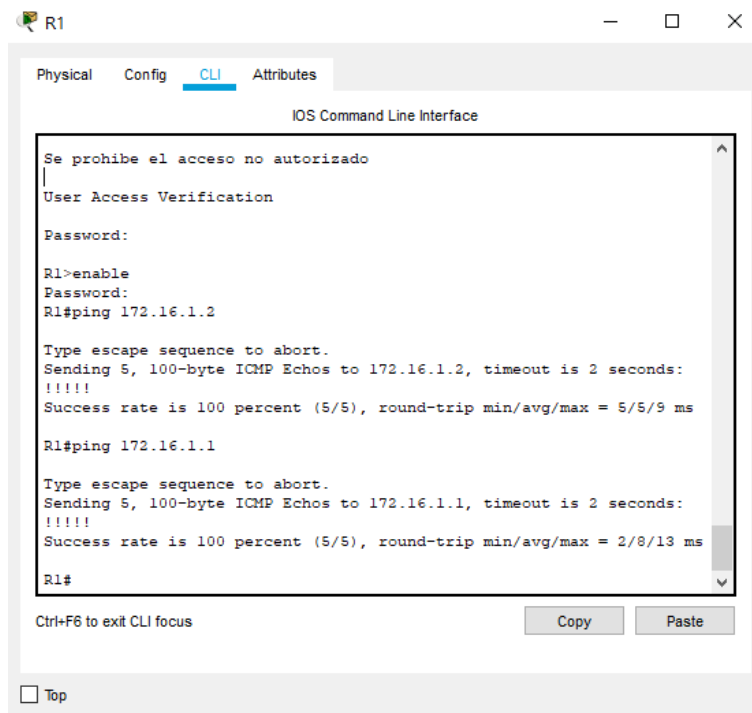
R1

Physical Config CLI Attributes

IOS Command Line Interface

Se prohibe el acceso no autorizado

User Access Verification

Password:

R1>enable
Password:
R1#ping 172.16.1.2

Type escape sequence to abort.
Sending 5, 100-byte ICMP Echos to 172.16.1.2, timeout is 2 seconds:
!!!!!
Success rate is 100 percent (5/5), round-trip min/avg/max = 5/5/9 ms

R1#ping 172.16.1.1

Type escape sequence to abort.
Sending 5, 100-byte ICMP Echos to 172.16.1.1, timeout is 2 seconds:
!!!!!
Success rate is 100 percent (5/5), round-trip min/avg/max = 2/8/13 ms

R1#

Ctrl+F6 to exit CLI focus

Copy Paste

Top